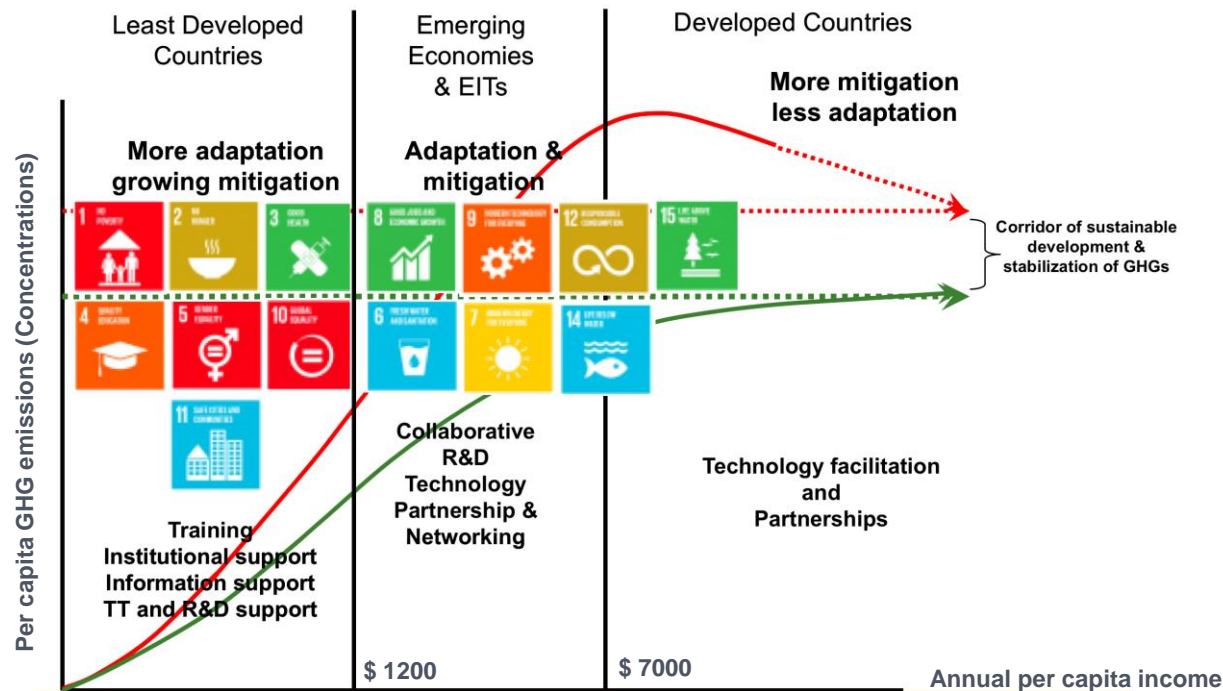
Least Developed Countries

Emerging Economies & EITs

Developed Countries

More mitigation less adaptation

More adaptation growing mitigation

Adaptation & mitigation

1 NO POVERTY

2 NO HUNGER

3 GOOD HEALTH

8 GOOD JOBS AND ECONOMIC GROWTH

9 INNOVATION AND INFRASTRUCTURE

12 RESPONSIBLE CONSUMPTION

15 LIFE ON LAND

Corridor of sustainable development & stabilization of GHGs

4 QUALITY EDUCATION

5 GENDER EQUALITY

10 REDUCED INEQUALITIES

6 CLEAN WATER AND SANITATION

7 RENEWABLE ENERGY

14 LIFE BELOW WATER

11 SUSTAINABLE CITIES AND COMMUNITIES

Collaborative R&D Technology Partnership & Networking

Technology facilitation and Partnerships

Training Institutional support Information support TT and R&D support

Per capita GHG emissions (Concentrations)

$ 1200

$ 7000

Annual per capita income